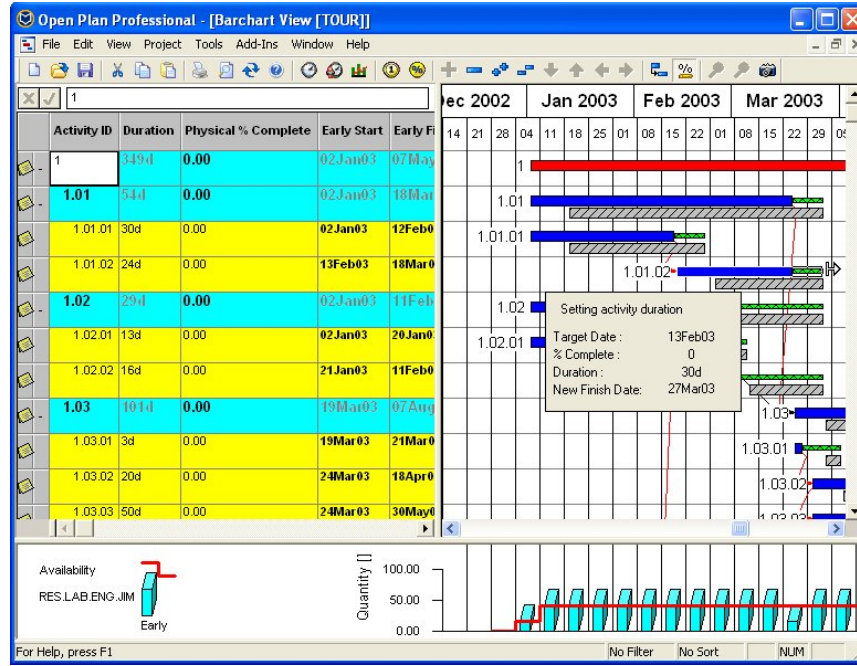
Open Plan Professional - [Barchart View [TOUR]]

File Edit View Project Tools Add-Ins Window Help

1

| Activity ID | Duration | Physical % Complete | Early Start | Early Fi |
|---|---|---|---|---|
| 1 | 349d | 0.00 | 02Jan03 | 07May |
| 1.01 | 54d | 0.00 | 02Jan03 | 18Mar |
| 1.01.01 | 30d | 0.00 | 02Jan03 | 12Feb0 |
| 1.01.02 | 24d | 0.00 | 13Feb03 | 18Mar0 |
| 1.02 | 29d | 0.00 | 02Jan03 | 11Feb |
| 1.02.01 | 13d | 0.00 | 02Jan03 | 20Jan0 |
| 1.02.02 | 16d | 0.00 | 21Jan03 | 11Feb0 |
| 1.03 | 101d | 0.00 | 19Mar03 | 07Aug |
| 1.03.01 | 3d | 0.00 | 19Mar03 | 21Mar0 |
| 1.03.02 | 20d | 0.00 | 24Mar03 | 18Apr0 |
| 1.03.03 | 50d | 0.00 | 24Mar03 | 30May0 |

ec 2002 | Jan 2003 | Feb 2003 | Mar 2003
14 21 28 04 11 18 25 01 08 15 22 01 08 15 22 29 05

1
1.01
1.01.01
1.01.02
1.02
1.02.01
1.03
1.03.01
1.03.02
1.03.03

Setting activity duration
Target Date : 13Feb03
% Complete : 0
Duration : 30d
New Finish Date: 27Mar03

Availability
RES.LAB.ENG.JIM
Early
Quantity []
100.00
50.00
0.00

For Help, press F1 | No Filter | No Sort | NUM